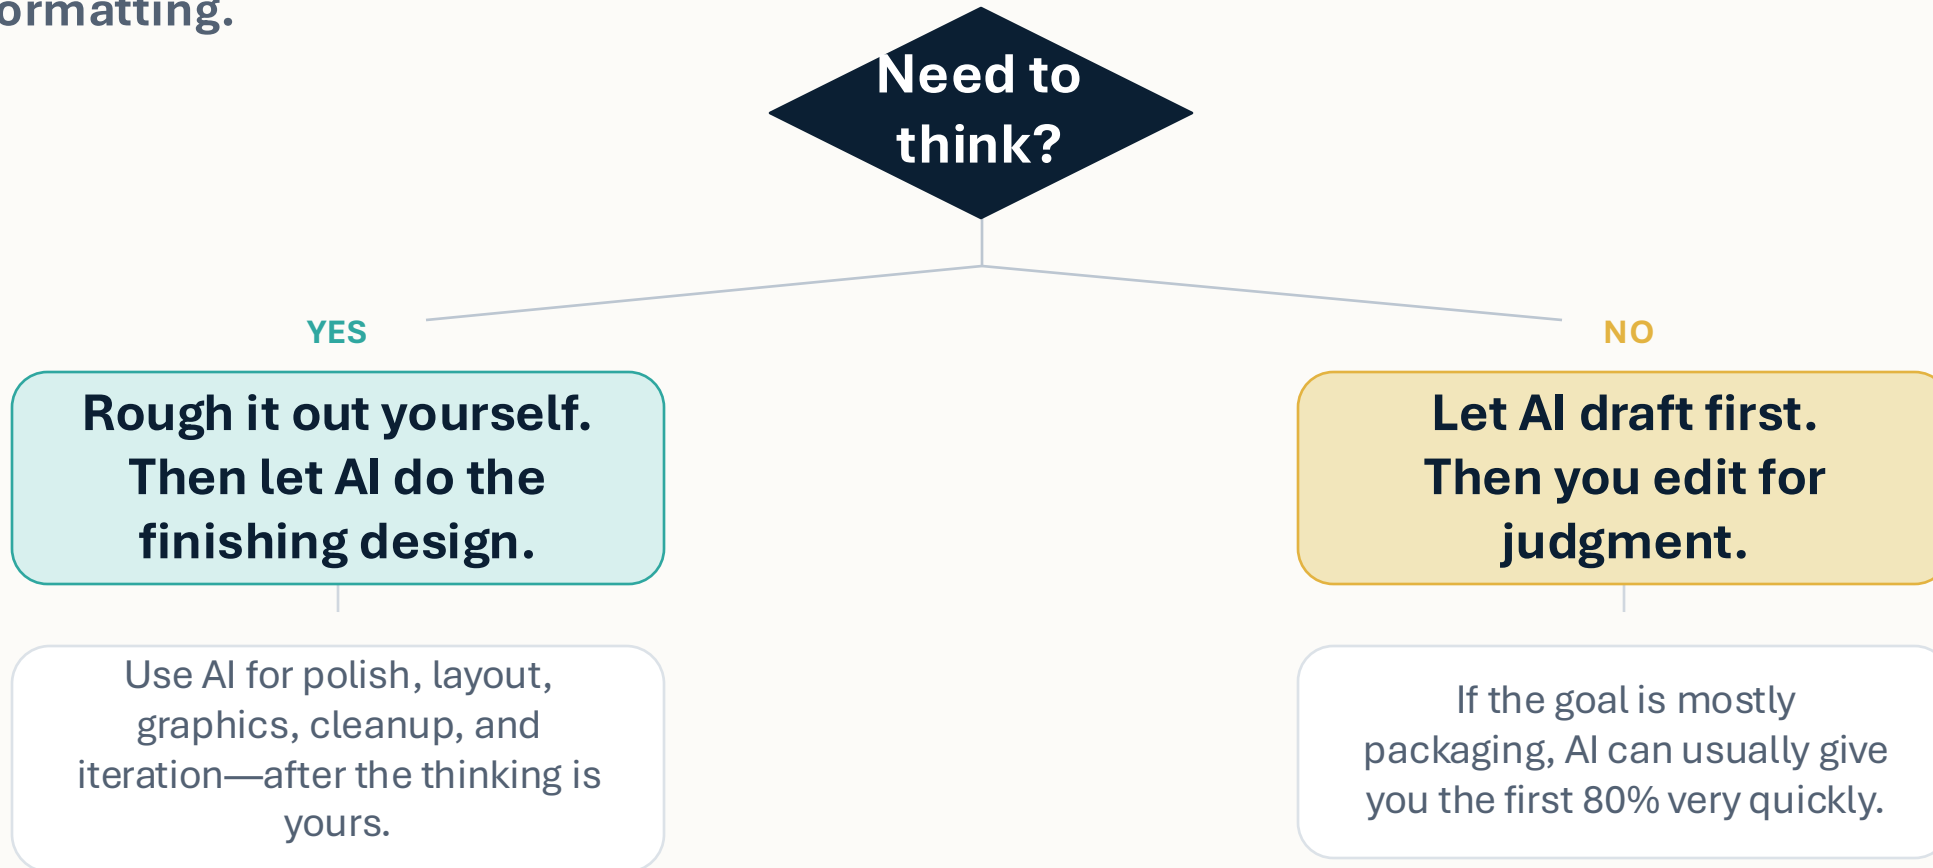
ormatting.

Need to think?

YES

Rough it out yourself. Then let AI do the finishing design.

Use AI for polish, layout, graphics, cleanup, and iteration—after the thinking is yours.

NO

Let AI draft first. Then you edit for judgment.

If the goal is mostly packaging, AI can usually give you the first 80% very quickly.